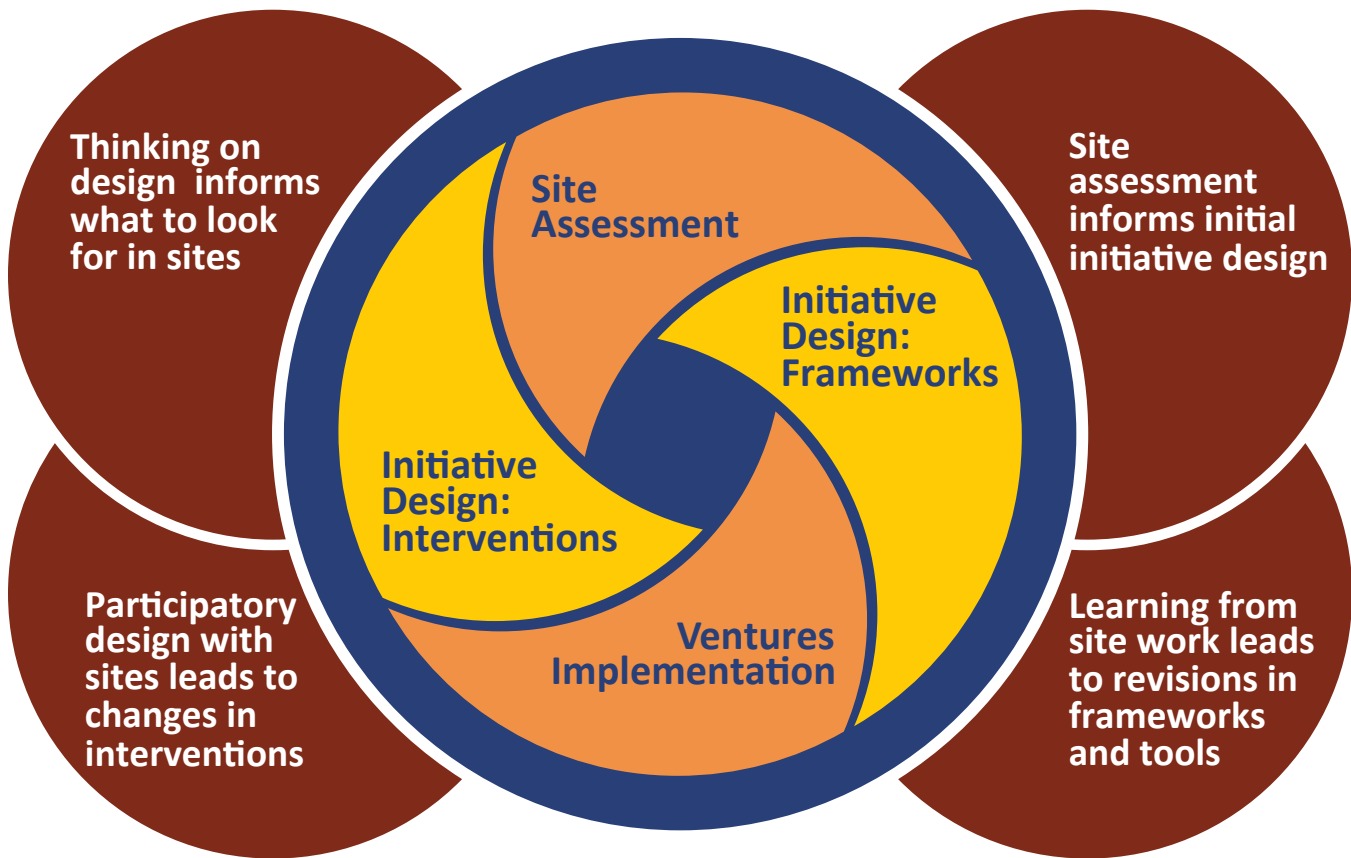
Thinking on design informs what to look for in sites

Site Assessment

Site assessment informs initial initiative design

Initiative Design: Frameworks

Initiative Design: Interventions

Ventures Implementation

Participatory design with sites leads to changes in interventions

Learning from site work leads to revisions in frameworks and tools